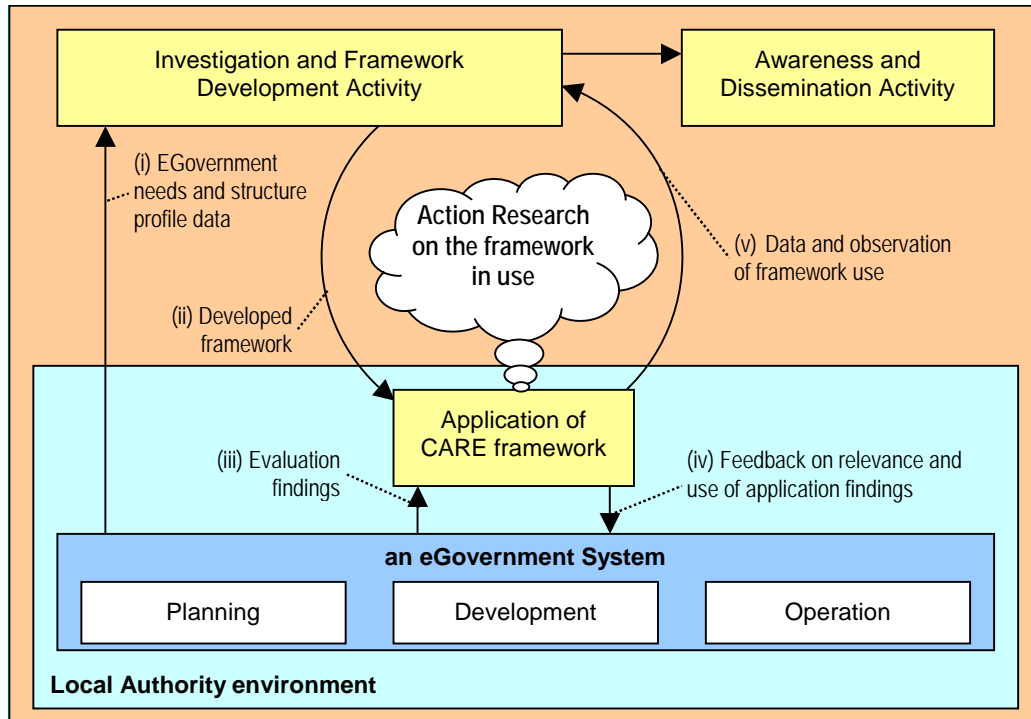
Investigation and Framework Development Activity

Awareness and Dissemination Activity

(i) EGovernment needs and structure profile data

Action Research on the framework in use

(v) Data and observation of framework use

(ii) Developed framework

Application of CARE framework

(iii) Evaluation findings

(iv) Feedback on relevance and use of application findings

an eGovernment System

Planning

Development

Operation

Local Authority environment